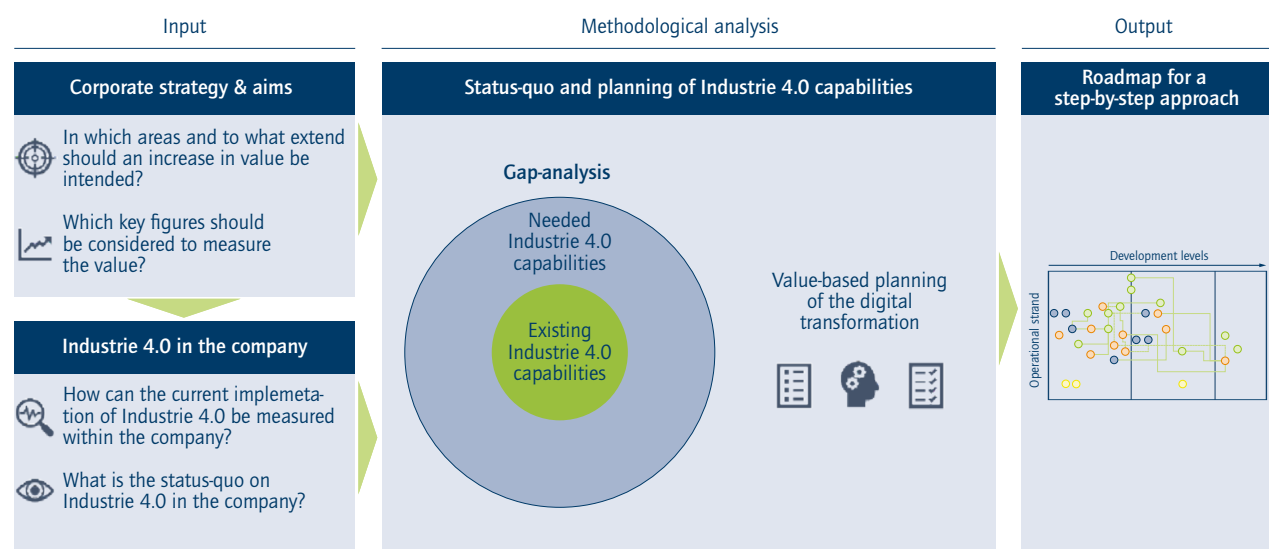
Input

Methodological analysis

Output

Corporate strategy & aims

In which areas and to what extend should an increase in value be intended?

Which key figures should be considered to measure the value?

Industrie 4.0 in the company

How can the current implemetation of Industrie 4.0 be measured within the company?

What is the status-quo on Industrie 4.0 in the company?

Status-quo and planning of Industrie 4.0 capabilities

Gap-analysis

Needed Industrie 4.0 capabilities

Existing Industrie 4.0 capabilities

Value-based planning of the digital transformation

Roadmap for a step-by-step approach

Development levels

Operational strand